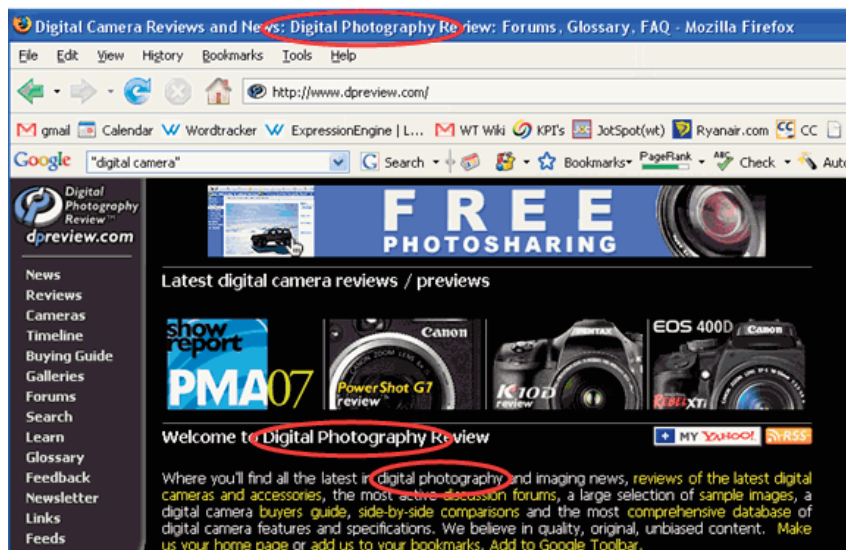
Digital Camera Reviews and News: Digital Photography Review: Forums, Glossary, FAQ - Mozilla Firefox

File Edit View History Bookmarks Tools Help

http://www.dpreview.com/

gmail Calendar Wordtracker ExpressionEngine | L... WT Wiki KPI's JotSpot(wt) Ryanair.com CC

Google "digital camera" Search Bookmarks PageRank Check Auto

Digital Photography Review™
dpreview.com

News
Reviews
Cameras
Timeline
Buying Guide
Galleries
Forums
Search
Learn
Glossary
Feedback
Newsletter
Links
Feeds

FREE PHOTOSHARING

Latest digital camera reviews / previews

show report PMA07

Canon PowerShot G7 review

PENTAX K10D review

EOS 400D Canon REBEL XTi

Welcome to Digital Photography Review

MY YAHOO! RSS

Where you'll find all the latest in digital photography and imaging news, reviews of the latest digital cameras and accessories, the most active discussion forums, a large selection of sample images, a digital camera buyers guide, side-by-side comparisons and the most comprehensive database of digital camera features and specifications. We believe in quality, original, unbiased content. Make us your home page or add us to your bookmarks. Add to Google Toolbar.